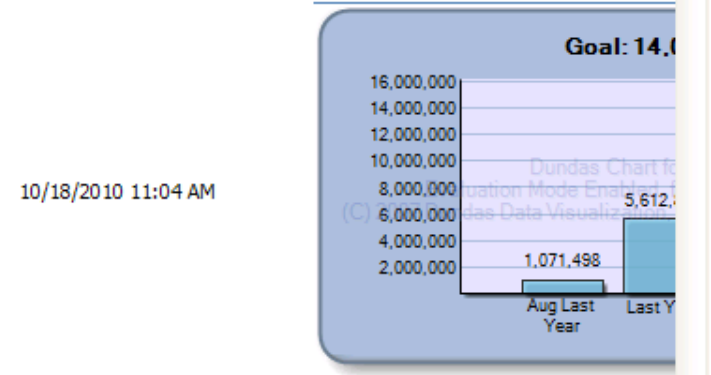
10/18/2010 11:04 AM

Goal: 14,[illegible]

16,000,000
14,000,000
12,000,000
10,000,000
8,000,000
6,000,000
4,000,000
2,000,000

Dundas Chart fo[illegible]
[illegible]uation Mode Enabled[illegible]
(C) 2007 Dundas Data Visualization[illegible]

1,071,498
5,612,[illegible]

Aug Last Year
Last Y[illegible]